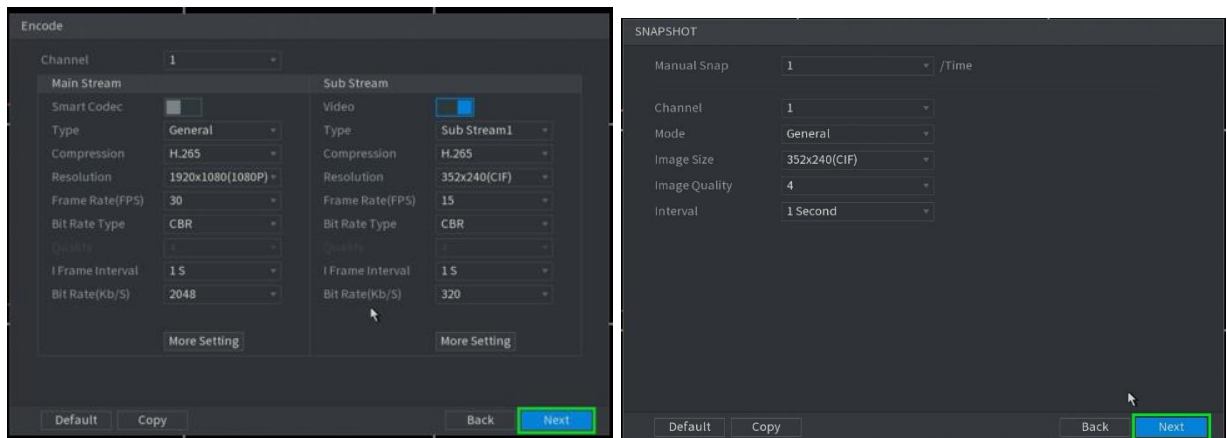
Encode

Channel 1

Main Stream

Smart Codec

Type General

Compression H.265

Resolution 1920x1080(1080P)

Frame Rate(FPS) 30

Bit Rate Type CBR

Quality 4

I Frame Interval 1 S

Bit Rate(Kb/S) 2048

More Setting

Sub Stream

Video

Type Sub Stream1

Compression H.265

Resolution 352x240(CIF)

Frame Rate(FPS) 15

Bit Rate Type CBR

Quality 4

I Frame Interval 1 S

Bit Rate(Kb/S) 320

More Setting

Default Copy Back Next

SNAPSHOT

Manual Snap 1 /Time

Channel 1

Mode General

Image Size 352x240(CIF)

Image Quality 4

Interval 1 Second

Default Copy Back Next